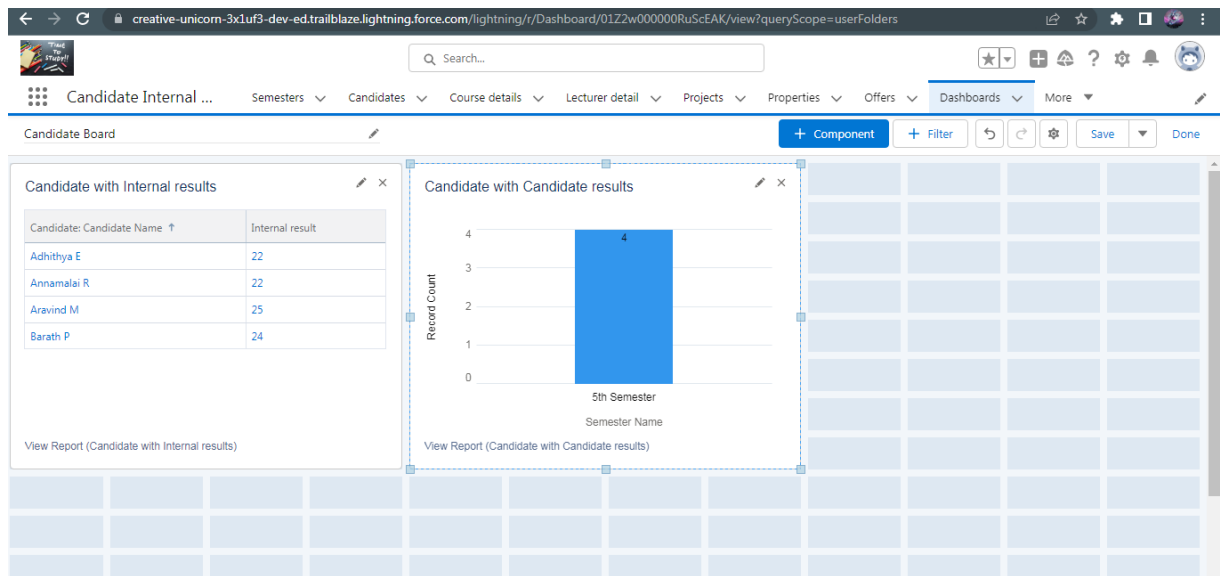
creative-unicorn-3x1uf3-dev-ed.trailblaze.lightning.force.com/lightning/r/Dashboard/01Z2w000000RuScEAK/view?queryScope=userFolders

TIME TO STUDY!!

Search...

Candidate Internal ... Semesters Candidates Course details Lecturer detail Projects Properties Offers Dashboards More

Candidate Board

+ Component + Filter Save Done

Candidate with Internal results

| Candidate: Candidate Name ↑ | Internal result |
|---|---|
| Adhithya E | 22 |
| Annamalai R | 22 |
| Aravind M | 25 |
| Barath P | 24 |

View Report (Candidate with Internal results)

Candidate with Candidate results

Record Count

4
3
2
1
0

4

5th Semester

Semester Name

View Report (Candidate with Candidate results)